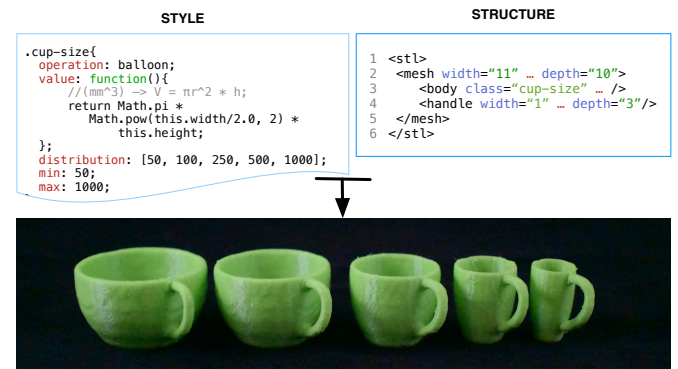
STYLE

STRUCTURE

.cup-size{
operation: balloon;
value: function(){
//(mm^3) -> V = πr^2 * h;
return Math.pi *
Math.pow(this.width/2.0, 2) *
this.height;
};
distribution: [50, 100, 250, 500, 1000];
min: 50;
max: 1000;

1 <stl>
2 <mesh width="11" … depth="10">
3 <body class="cup-size" … />
4 <handle width="1" … depth="3"/>
5 </mesh>
6 </stl>